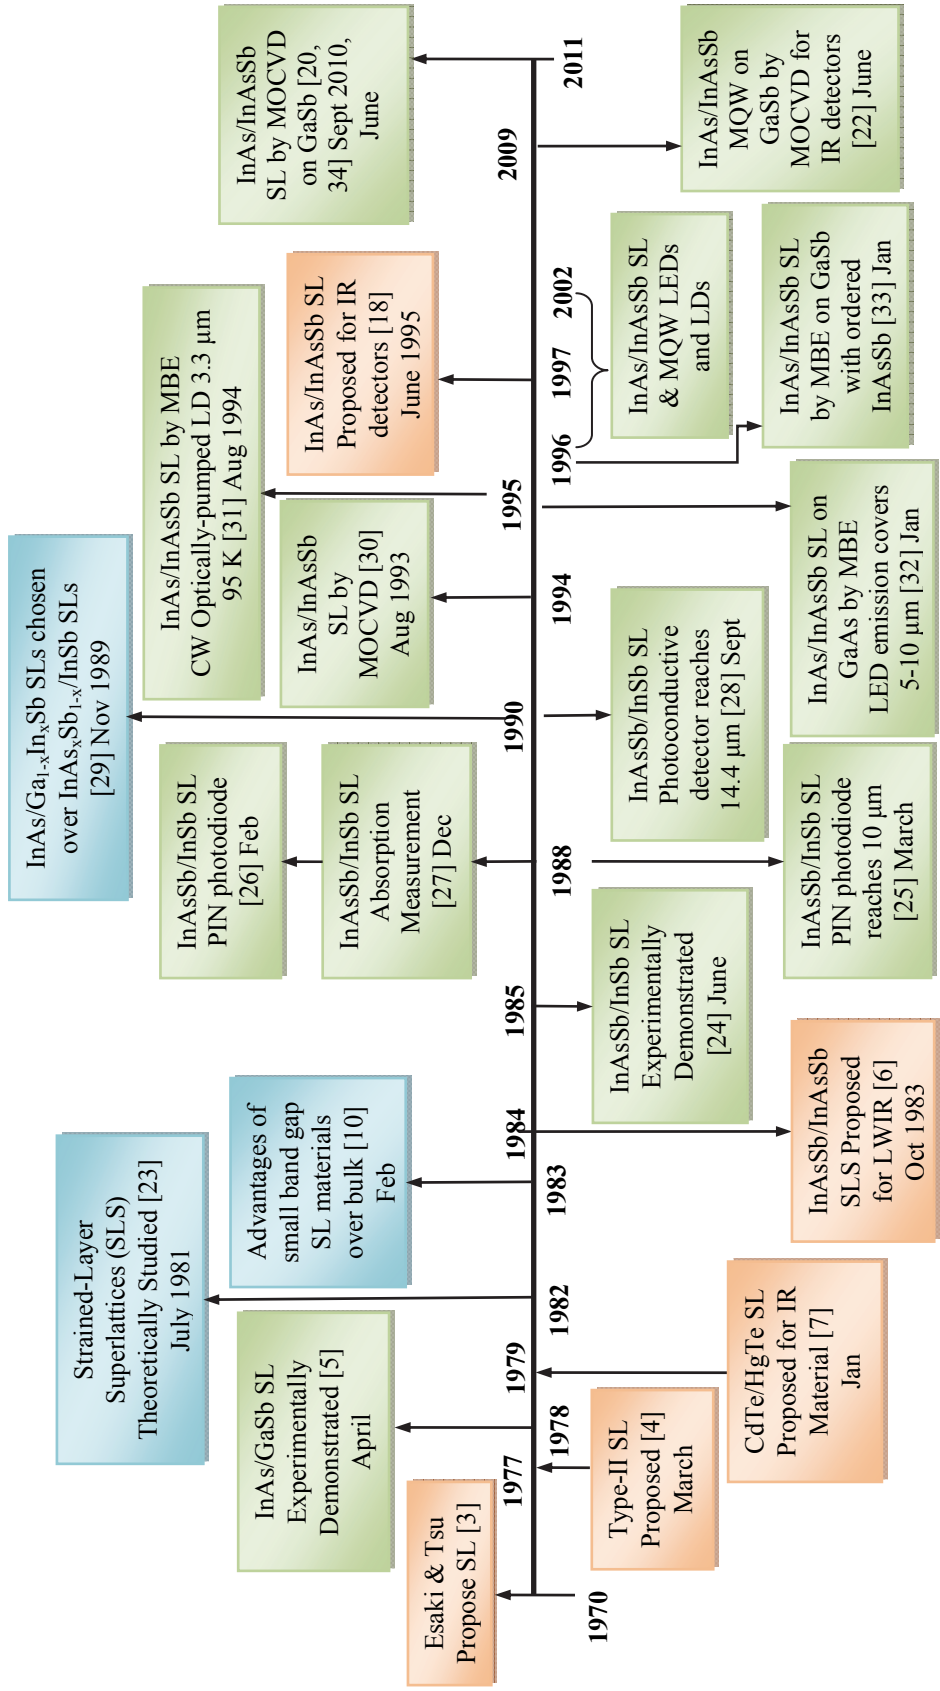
1970
Esaki & Tsu Propose SL [3]

1977
Type-II SL Proposed [4] March

1978
InAs/GaSb SL Experimentally Demonstrated [5] April

1979
CdTe/HgTe SL Proposed for IR Material [7] Jan

1982
Strained-Layer Superlattices (SLS) Theoretically Studied [23] July 1981

1983
Advantages of small band gap SL materials over bulk [10] Feb

1984
InAsSb/InAsSb SLS Proposed for LWIR [6] Oct 1983

1985
InAsSb/InSb SL Experimentally Demonstrated [24] June

1988
InAsSb/InSb SL PIN photodiode [26] Feb
InAsSb/InSb SL Absorption Measurement [27] Dec
InAsSb/InSb SL PIN photodiode reaches 10 μm [25] March

1990
InAs/Ga$_{1-x}$In$_x$Sb SLs chosen over InAs$_x$Sb$_{1-x}$/InSb SLs [29] Nov 1989
InAsSb/InSb SL Photoconductive detector reaches 14.4 μm [28] Sept

1994
InAs/InAsSb SL by MOCVD [30] Aug 1993

1995
InAs/InAsSb SL by MBE CW Optically-pumped LD 3.3 μm 95 K [31] Aug 1994
InAs/InAsSb SL on GaAs by MBE LED emission covers 5-10 μm [32] Jan

1996
InAs/InAsSb SL by MBE on GaSb with ordered InAsSb [33] Jan

1997
InAs/InAsSb SL Proposed for IR detectors [18] June 1995

1997
2002
InAs/InAsSb SL & MQW LEDs and LDs

2009
InAs/InAsSb MQW on GaSb by MOCVD for IR detectors [22] June

2011
InAs/InAsSb SL by MOCVD on GaSb [20, 34] Sept 2010, June